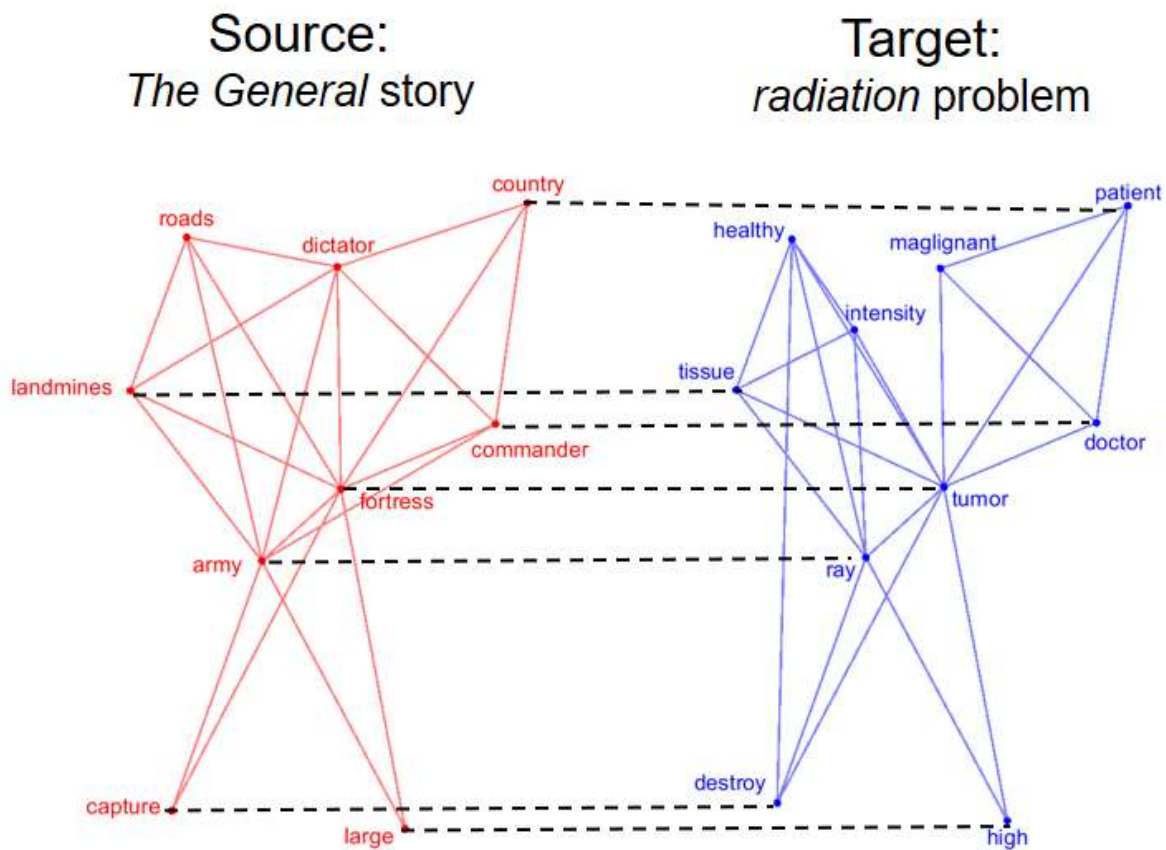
Source:
*The General* story

Target:
*radiation* problem

country
roads
dictator
landmines
commander
fortress
army
capture
large

patient
healthy
maglignant
intensity
tissue
doctor
tumor
ray
destroy
high